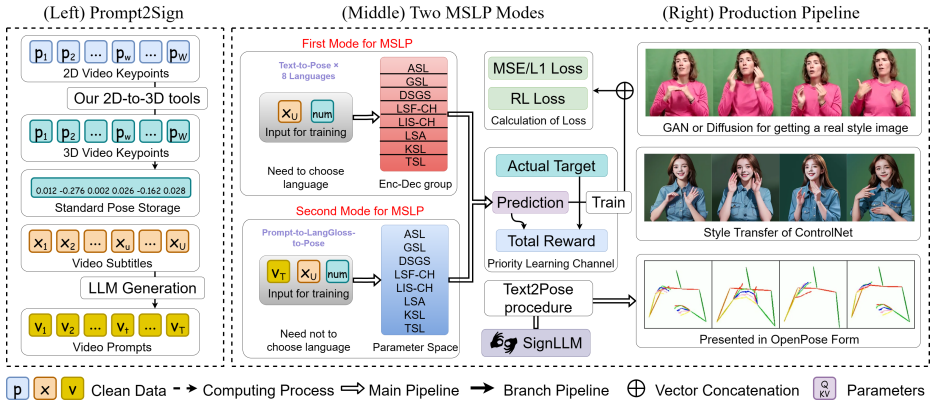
(Left) Prompt2Sign

$p_1$ $p_2$ ... $p_w$ ... $p_W$

2D Video Keypoints

Our 2D-to-3D tools

$p_1$ $p_2$ ... $p_w$ ... $p_W$

3D Video Keypoints

0.012 -0.276 0.002 0.026 -0.162 0.028

Standard Pose Storage

$x_1$ $x_2$ ... $x_u$ ... $x_U$

Video Subtitles

LLM Generation

$v_1$ $v_2$ ... $v_t$ ... $v_T$

Video Prompts

(Middle) Two MSLP Modes

First Mode for MSLP

Text-to-Pose × 8 Languages

$x_U$ num

Input for training

Need to choose language

ASL
GSL
DSGS
LSF-CH
LIS-CH
LSA
KSL
TSL

Enc-Dec group

Second Mode for MSLP

Prompt-to-LangGloss-to-Pose

$v_T$ $x_U$ num

Input for training

Need not to choose language

ASL
GSL
DSGS
LSF-CH
LIS-CH
LSA
KSL
TSL

Parameter Space

MSE/L1 Loss

RL Loss

Calculation of Loss

Actual Target

Prediction

Train

Total Reward

Priority Learning Channel

Text2Pose procedure

SignLLM

(Right) Production Pipeline

GAN or Diffusion for getting a real style image

Style Transfer of ControlNet

Presented in OpenPose Form

p x v Clean Data Computing Process Main Pipeline Branch Pipeline Vector Concatenation Q KV Parameters